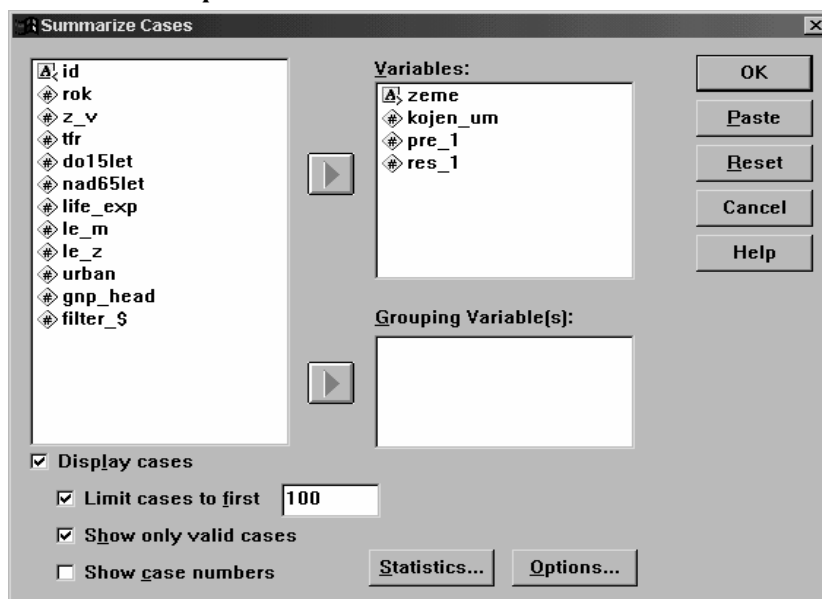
Summarize Cases

id
rok
z_v
tfr
do15let
nad65let
life_exp
le_m
le_z
urban
gnp_head
filter_$

Variables:
zeme
kojen_um
pre_1
res_1

Grouping Variable(s):

OK
Paste
Reset
Cancel
Help

☑ Display cases
☑ Limit cases to first 100
☑ Show only valid cases
☐ Show case numbers

Statistics...
Options...